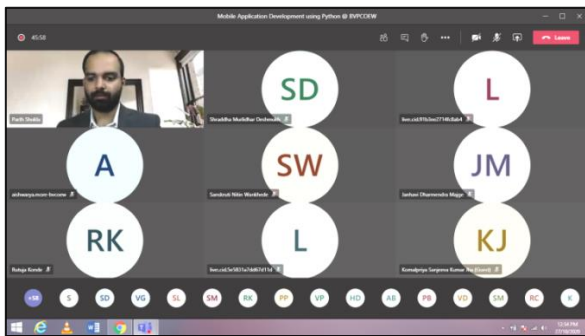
Mobile Application Development using Python @ BVPCOEW

45:58

Leave

Parth Shukla

SD

Shraddha Muralidhar Deshmukh

L

live:.cid.91b3ee37746dab4

A

aishwarya.more-bvcoew

SW

Sanskruti Nitin Wankhede

JM

Janhavi Dharmendra Majge

RK

Rutuja Kende

L

live:.cid.5e5831e7dd67d11d

KJ

Komalpriya Sanjeeva Kumar (Ra Guest)

+58

S

SD

VG

SL

SM

RK

PP

VP

HO

AB

PB

VD

SM

RC

K

12:34 PM
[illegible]